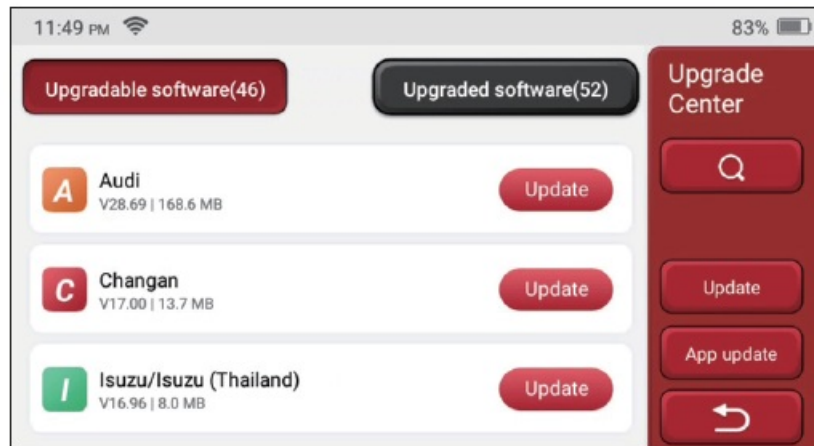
11:49 PM

83%

Upgradable software(46)

Upgraded software(52)

Upgrade Center

A Audi
V28.69 | 168.6 MB

Update

C Changan
V17.00 | 13.7 MB

Update

I Isuzu/Isuzu (Thailand)
V16.96 | 8.0 MB

Update

Update

App update